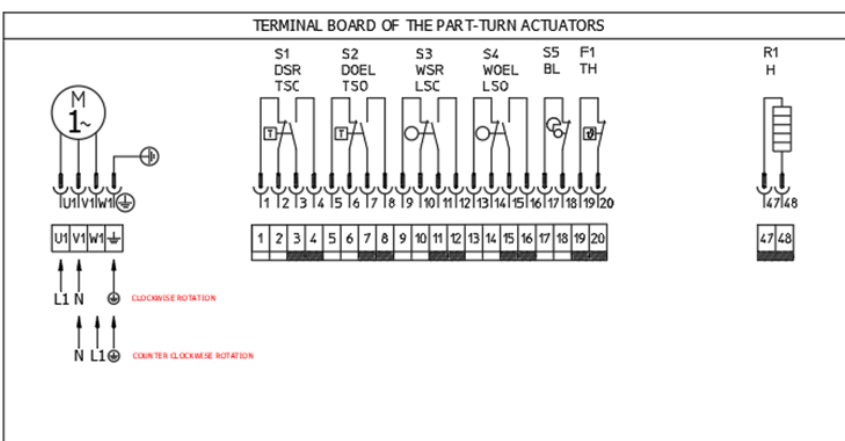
TERMINAL BOARD OF THE PART-TURN ACTUATORS

S1
DSR
TSC

S2
DOEL
TSO

S3
WSR
LSC

S4
WOEL
LSO

S5
BL

F1
TH

R1
H

M
1~

U1 V1 W1

1 2 3 4 5 6 7 8 9 10 11 12 13 14 15 16 17 18 19 20

47 48

| U1 | V1 | W1 | ⏚ |
|---|---|---|---|

| 1 | 2 | 3 | 4 | 5 | 6 | 7 | 8 | 9 | 10 | 11 | 12 | 13 | 14 | 15 | 16 | 17 | 18 | 19 | 20 |
|---|---|---|---|---|---|---|---|---|---|---|---|---|---|---|---|---|---|---|---|

| 47 | 48 |
|---|---|

L1 N

CLOCKWISE ROTATION

N L1

COUNTER CLOCKWISE ROTATION